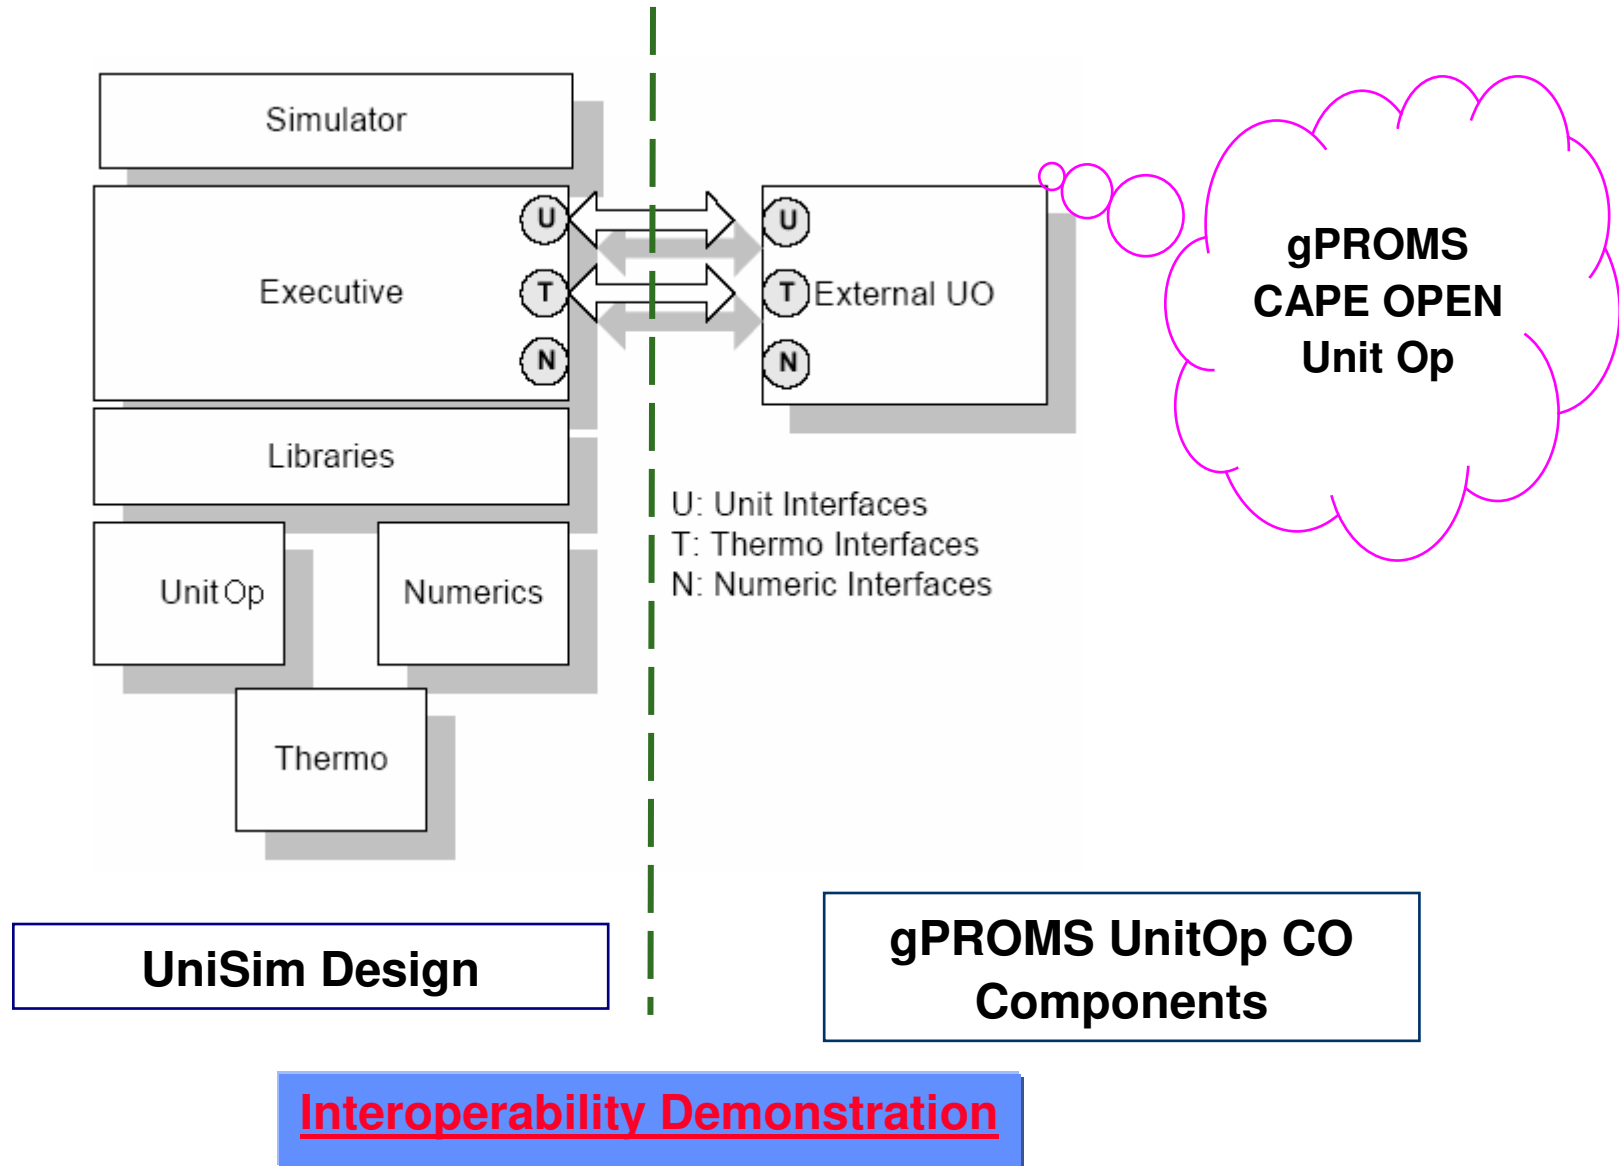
Simulator

Executive

U

T

N

U

T External UO

N

gPROMS CAPE OPEN Unit Op

Libraries

U: Unit Interfaces
T: Thermo Interfaces
N: Numeric Interfaces

Unit Op

Numerics

Thermo

UniSim Design

gPROMS UnitOp CO Components

Interoperability Demonstration